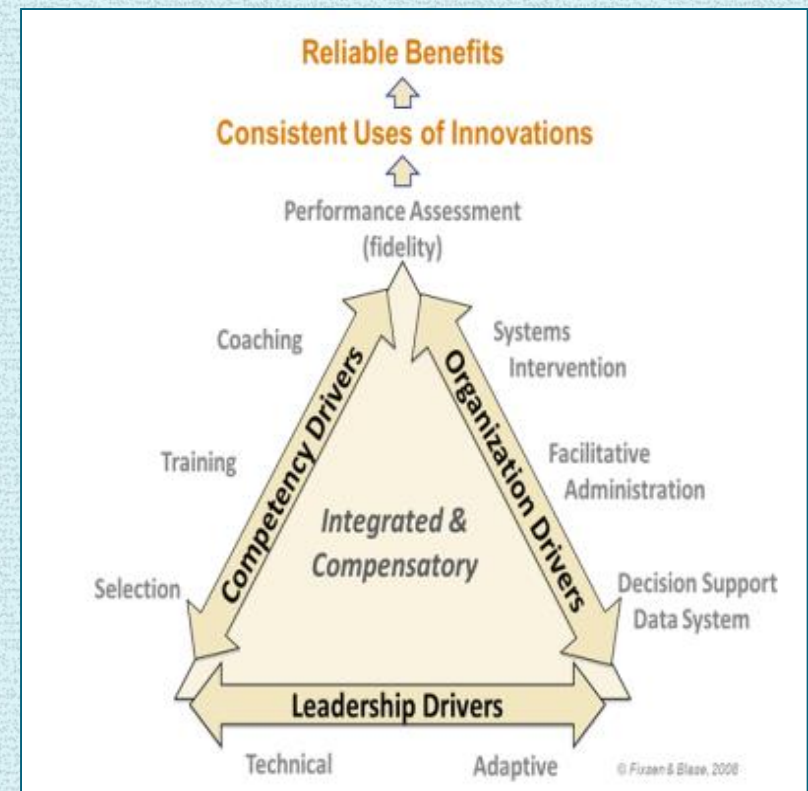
Reliable Benefits

Consistent Uses of Innovations

Performance Assessment (fidelity)

Coaching

Training

Selection

Competency Drivers

Organization Drivers

Systems Intervention

Facilitative Administration

Decision Support Data System

Integrated & Compensatory

Leadership Drivers

Technical

Adaptive

© Fixsen & Blase, 2008